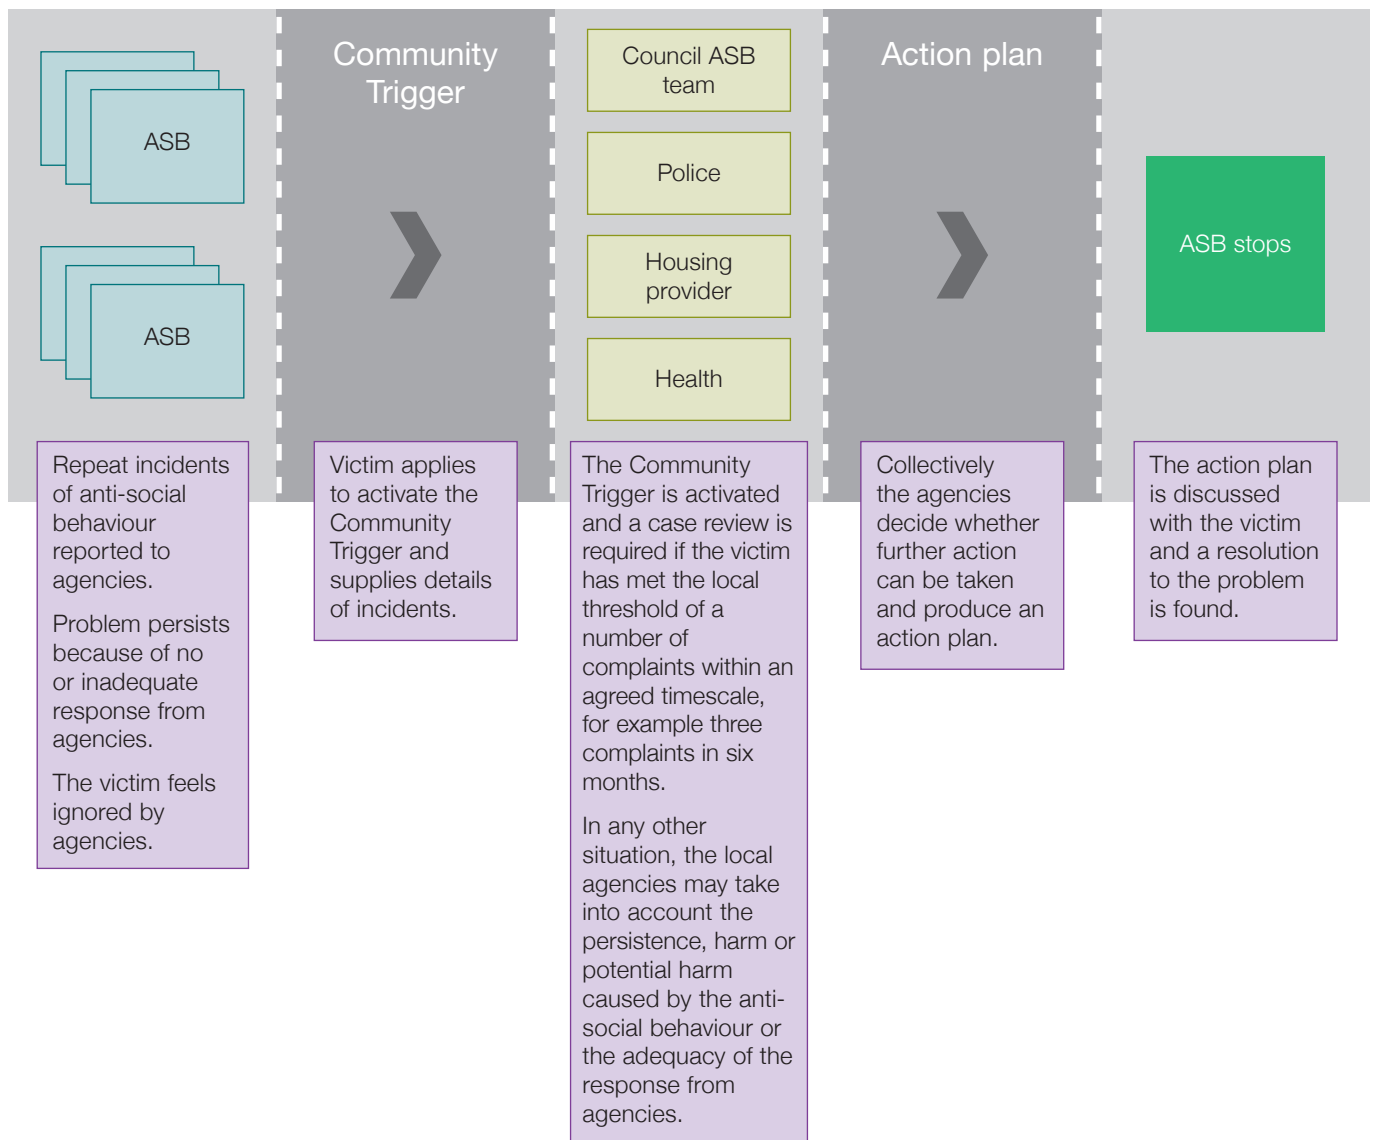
ASB

ASB

Repeat incidents of anti-social behaviour reported to agencies.

Problem persists because of no or inadequate response from agencies.

The victim feels ignored by agencies.

Community Trigger

Victim applies to activate the Community Trigger and supplies details of incidents.

Council ASB team

Police

Housing provider

Health

The Community Trigger is activated and a case review is required if the victim has met the local threshold of a number of complaints within an agreed timescale, for example three complaints in six months.

In any other situation, the local agencies may take into account the persistence, harm or potential harm caused by the anti-social behaviour or the adequacy of the response from agencies.

Action plan

Collectively the agencies decide whether further action can be taken and produce an action plan.

ASB stops

The action plan is discussed with the victim and a resolution to the problem is found.